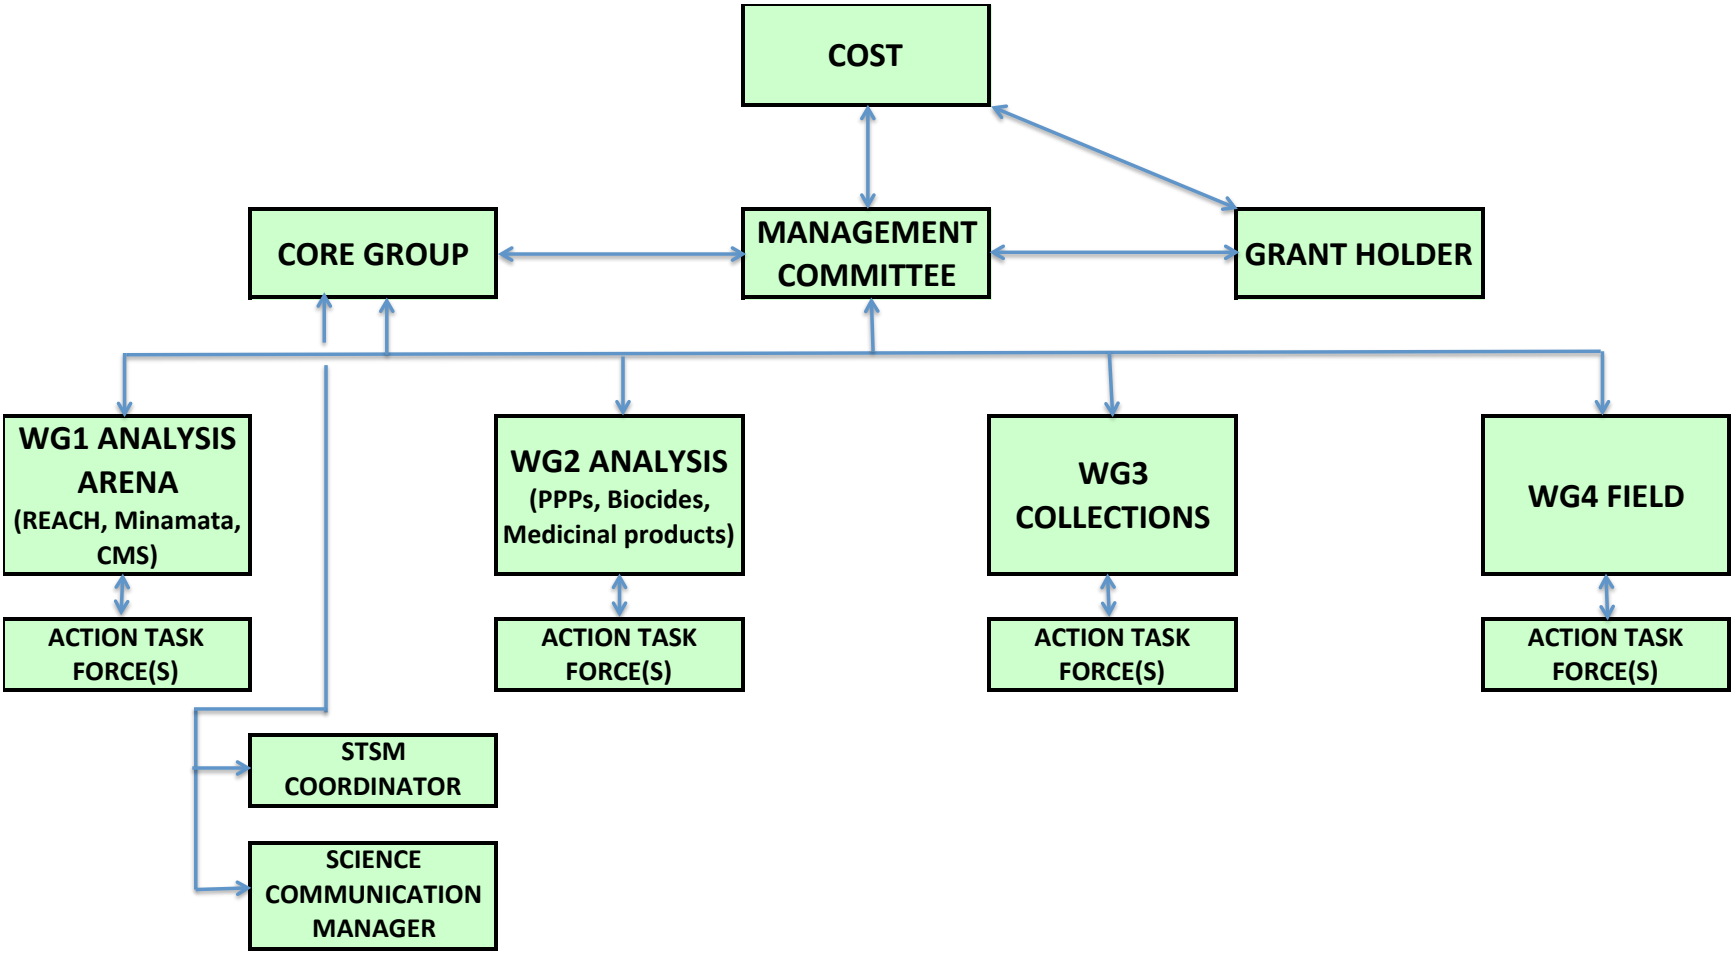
COST

CORE GROUP

MANAGEMENT COMMITTEE

GRANT HOLDER

WG1 ANALYSIS ARENA (REACH, Minamata, CMS)

WG2 ANALYSIS (PPPs, Biocides, Medicinal products)

WG3 COLLECTIONS

WG4 FIELD

ACTION TASK FORCE(S)

ACTION TASK FORCE(S)

ACTION TASK FORCE(S)

ACTION TASK FORCE(S)

STSM COORDINATOR

SCIENCE COMMUNICATION MANAGER